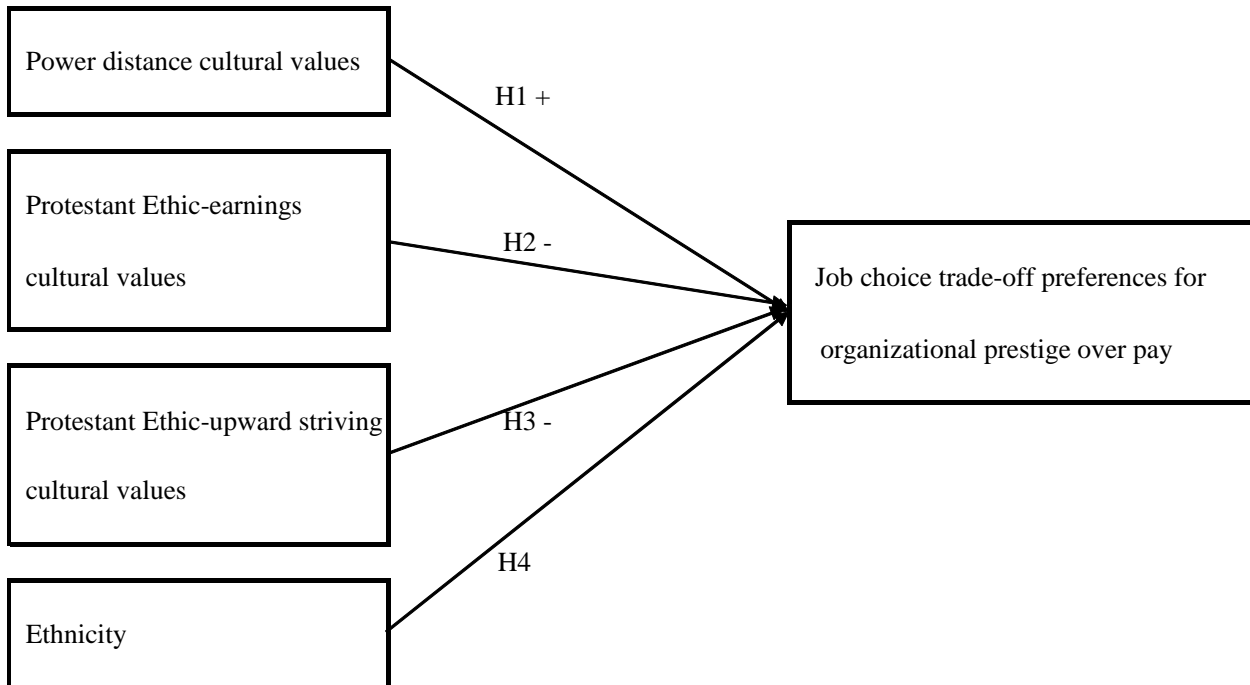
Power distance cultural values

H1 +

Protestant Ethic-earnings cultural values

H2 -

Job choice trade-off preferences for organizational prestige over pay

Protestant Ethic-upward striving cultural values

H3 -

H4

Ethnicity